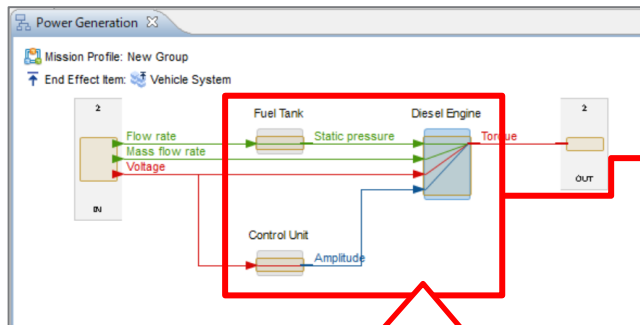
Power Generation

Mission Profile: New Group

End Effect Item: Vehicle System

2

IN

Flow rate

Mass flow rate

Voltage

Fuel Tank

Static pressure

Diesel Engine

Torque

Control Unit

Amplitude

2

OUT